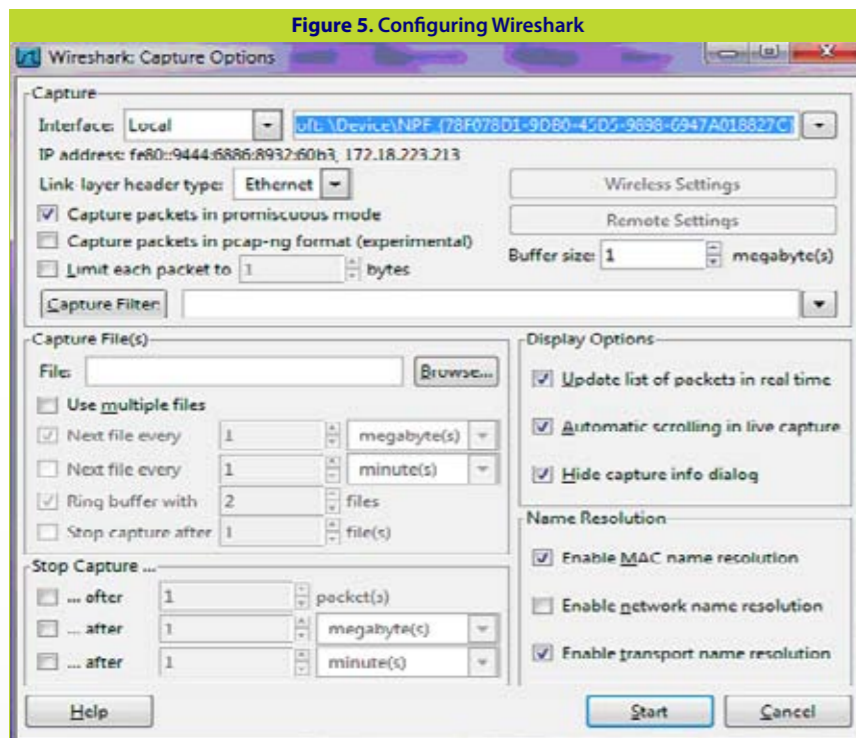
Figure 5. Configuring Wireshark

Wireshark: Capture Options

Capture

Interface: Local

oft: \Device\NPF_{78F078D1-9DB0-45D5-9898-6947A018827C}

IP address: fe80::9444:6886:8932:60b3, 172.18.223.213

Link-layer header type: Ethernet

Wireless Settings

Capture packets in promiscuous mode

Remote Settings

Capture packets in pcap-ng format (experimental)

Buffer size: 1 megabyte(s)

Limit each packet to 1 bytes

Capture Filter:

Capture File(s)

File:

Browse...

Use multiple files

Next file every 1 megabyte(s)

Next file every 1 minute(s)

Ring buffer with 2 files

Stop capture after 1 file(s)

Display Options

Update list of packets in real time

Automatic scrolling in live capture

Hide capture info dialog

Name Resolution

Enable MAC name resolution

Enable network name resolution

Enable transport name resolution

Stop Capture ...

... after 1 packet(s)

... after 1 megabyte(s)

... after 1 minute(s)

Help

Start

Cancel